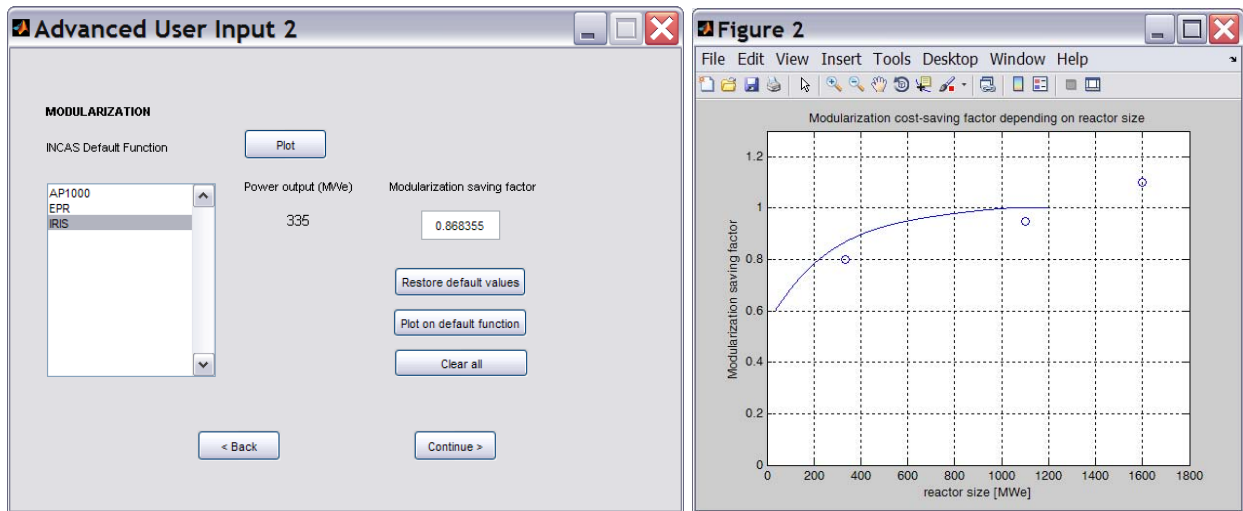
Advanced User Input 2

MODULARIZATION

INCAS Default Function

Plot

AP1000
EPR
IRIS

Power output (MWe)

335

Modularization saving factor

0.868355

Restore default values

Plot on default function

Clear all

< Back

Continue >

Figure 2

File Edit View Insert Tools Desktop Window Help

Modularization cost-saving factor depending on reactor size

Modularization saving factor

0
0.2
0.4
0.6
0.8
1
1.2

0 200 400 600 800 1000 1200 1400 1600 1800

reactor size [MWe]